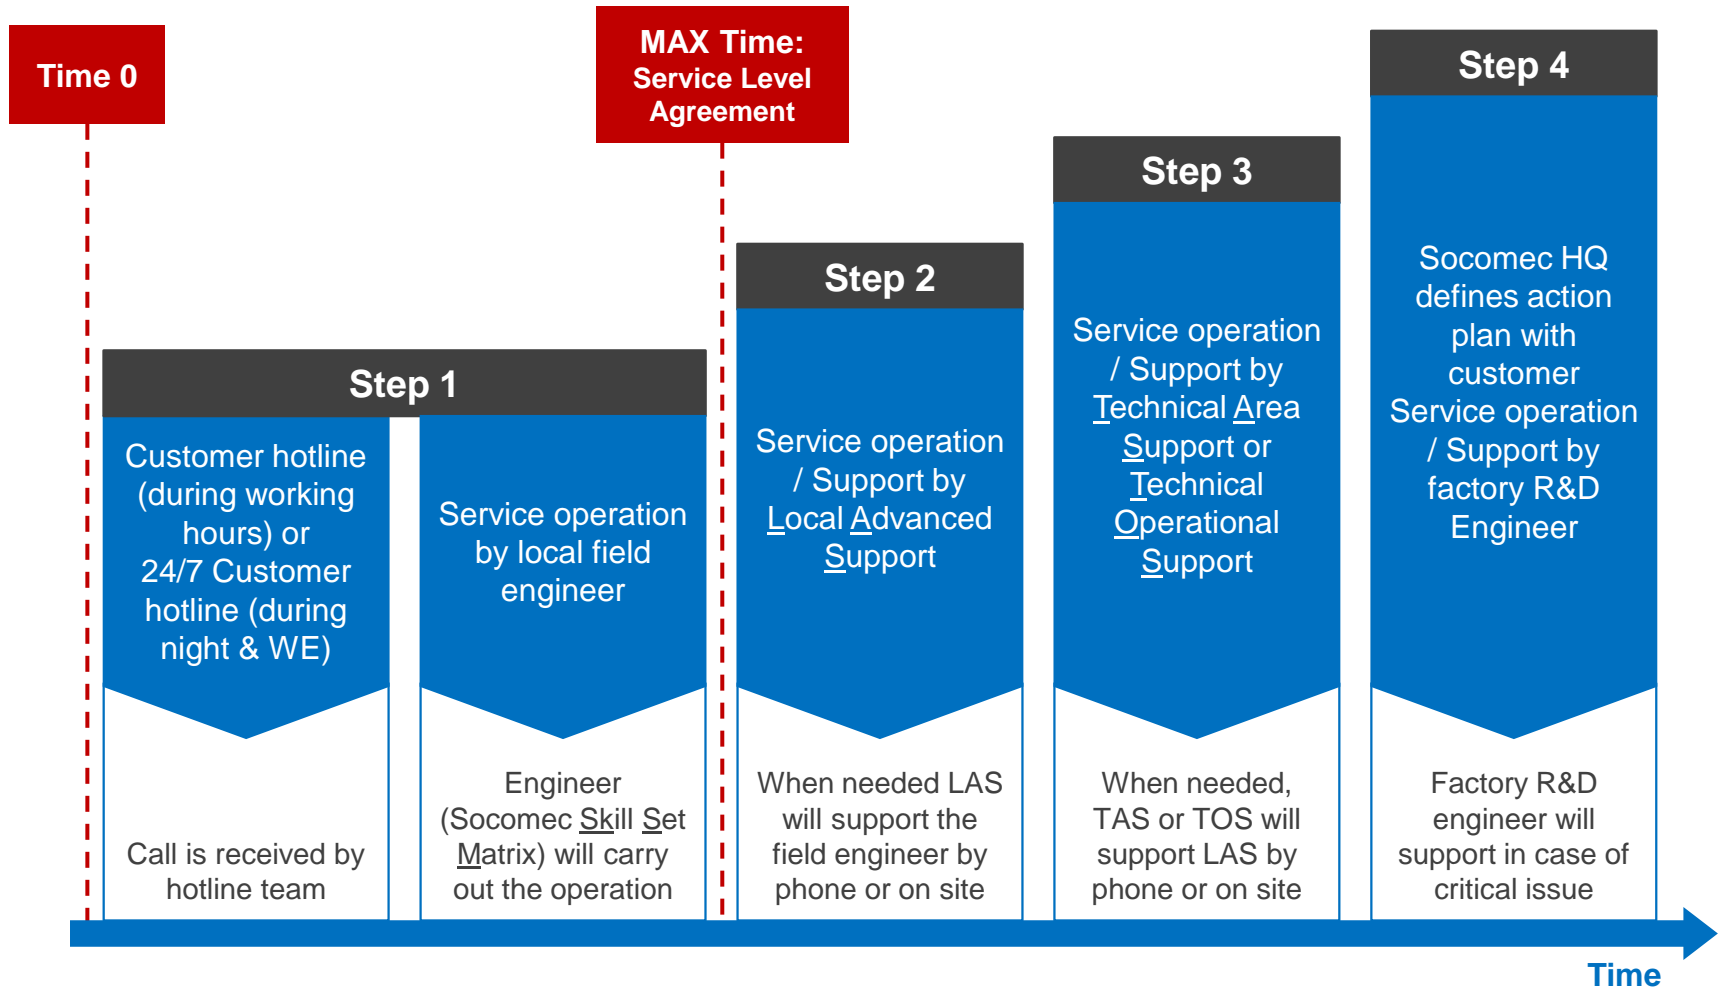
Time 0

MAX Time:
Service Level Agreement

Step 1

Customer hotline (during working hours) or 24/7 Customer hotline (during night & WE)

Call is received by hotline team

Service operation by local field engineer

Engineer (Socomec Skill Set Matrix) will carry out the operation

Step 2

Service operation / Support by Local Advanced Support

When needed LAS will support the field engineer by phone or on site

Step 3

Service operation / Support by Technical Area Support or Technical Operational Support

When needed, TAS or TOS will support LAS by phone or on site

Step 4

Socomec HQ defines action plan with customer Service operation / Support by factory R&D Engineer

Factory R&D engineer will support in case of critical issue

Time